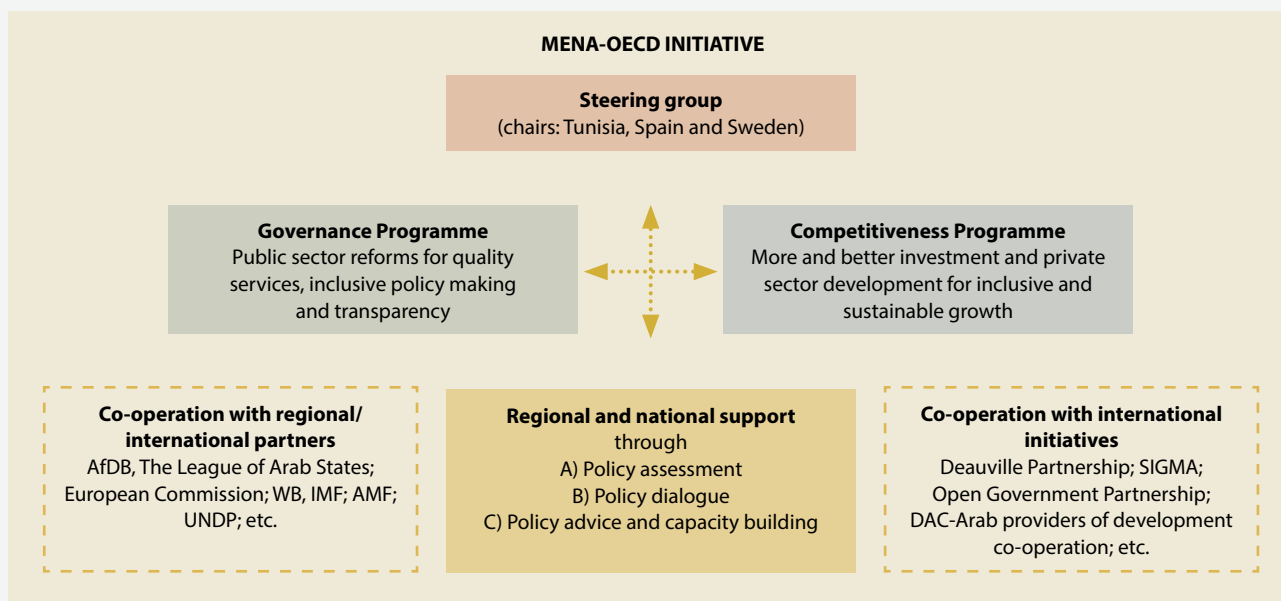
MENA-OECD INITIATIVE

Steering group
(chairs: Tunisia, Spain and Sweden)

Governance Programme
Public sector reforms for quality services, inclusive policy making and transparency

Competitiveness Programme
More and better investment and private sector development for inclusive and sustainable growth

Co-operation with regional/ international partners
AfDB, The League of Arab States; European Commission; WB, IMF; AMF; UNDP; etc.

Regional and national support
through
A) Policy assessment
B) Policy dialogue
C) Policy advice and capacity building

Co-operation with international initiatives
Deauville Partnership; SIGMA; Open Government Partnership; DAC-Arab providers of development co-operation; etc.